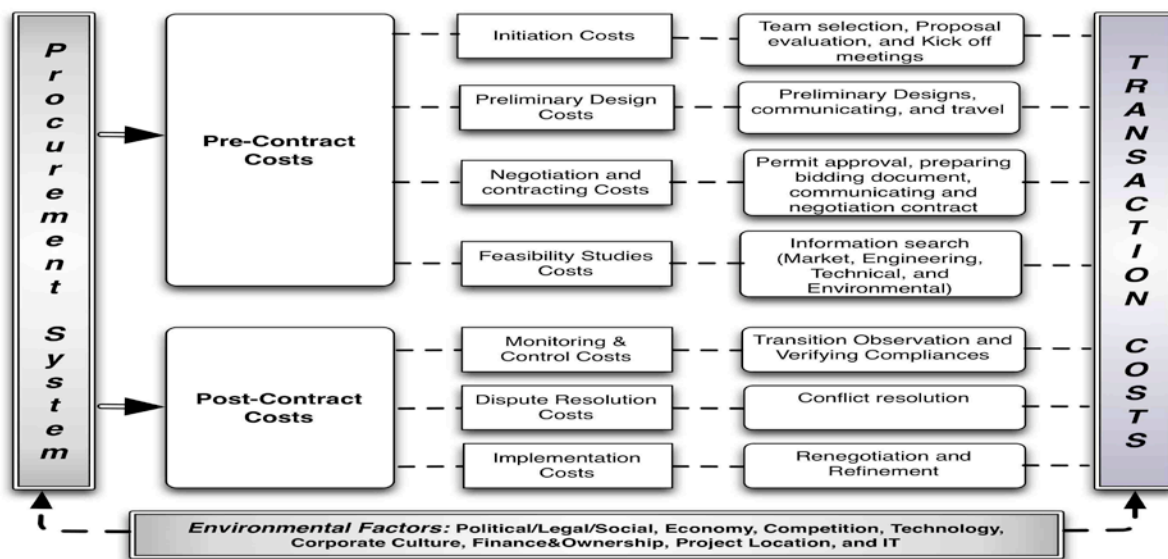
Procurement System

Pre-Contract Costs

Initiation Costs

Team selection, Proposal evaluation, and Kick off meetings

Preliminary Design Costs

Preliminary Designs, communicating, and travel

Negotiation and contracting Costs

Permit approval, preparing bidding document, communicating and negotiation contract

Feasibility Studies Costs

Information search (Market, Engineering, Technical, and Environmental)

Post-Contract Costs

Monitoring & Control Costs

Transition Observation and Verifying Compliances

Dispute Resolution Costs

Conflict resolution

Implementation Costs

Renegotiation and Refinement

TRANSACTION COSTS

Environmental Factors: Political/Legal/Social, Economy, Competition, Technology, Corporate Culture, Finance&Ownership, Project Location, and IT